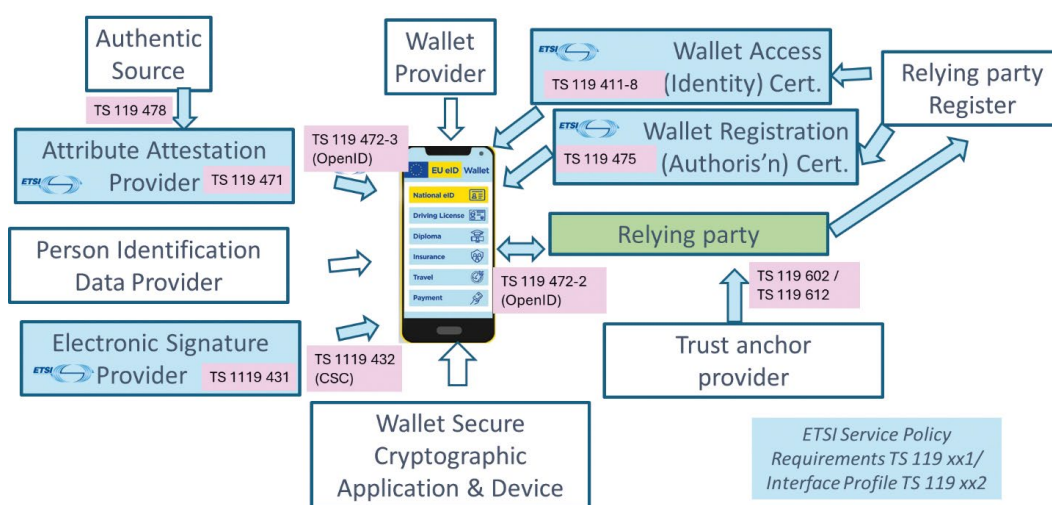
Authentic Source

TS 119 478

Attribute Attestation Provider

ETSI

TS 119 471

Wallet Provider

TS 119 472-3 (OpenID)

ETSI

Wallet Access (Identity) Cert.

TS 119 411-8

Relying party Register

ETSI

Wallet Registration (Authoris'n) Cert.

TS 119 475

EU eID Wallet

National eID

Driving License

Diploma

Insurance

Travel

Payment

Person Identification Data Provider

Relying party

TS 119 472-2 (OpenID)

TS 119 602 / TS 119 612

Electronic Signature Provider

ETSI

TS 1119 431

TS 1119 432 (CSC)

Trust anchor provider

Wallet Secure Cryptographic Application & Device

ETSI Service Policy Requirements TS 119 xx1/ Interface Profile TS 119 xx2